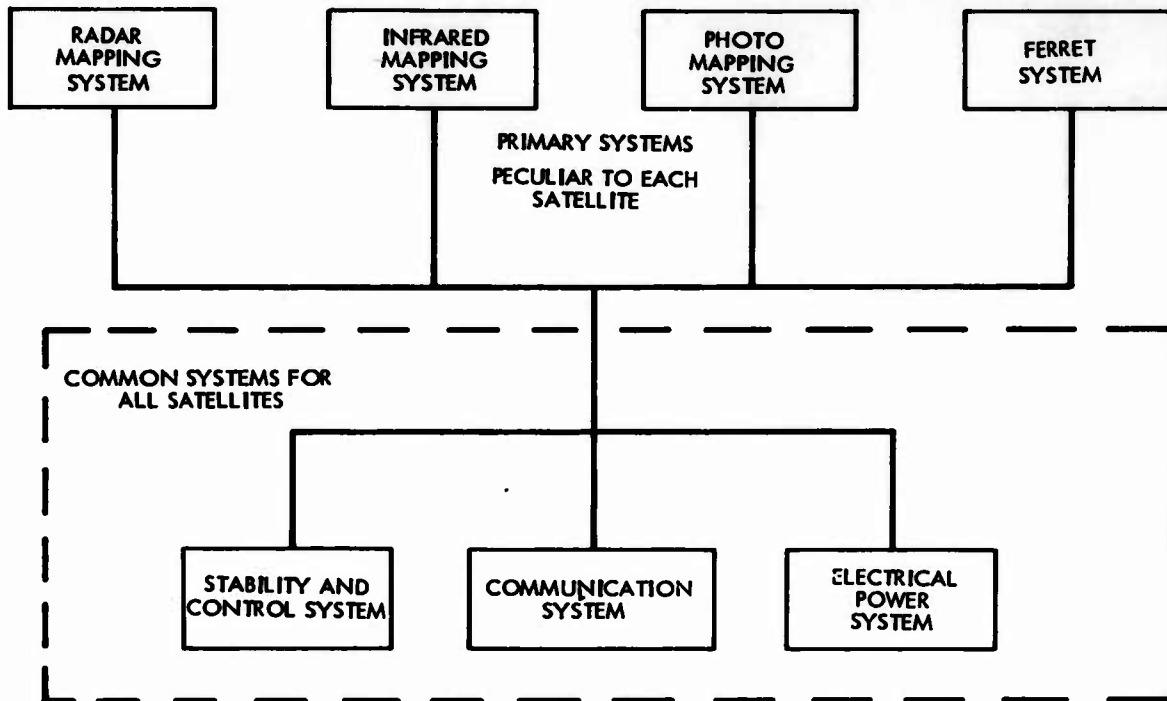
RADAR MAPPING SYSTEM

INFRARED MAPPING SYSTEM

PHOTO MAPPING SYSTEM

FERRET SYSTEM

PRIMARY SYSTEMS PECULIAR TO EACH SATELLITE

COMMON SYSTEMS FOR ALL SATELLITES

STABILITY AND CONTROL SYSTEM

COMMUNICATION SYSTEM

ELECTRICAL POWER SYSTEM